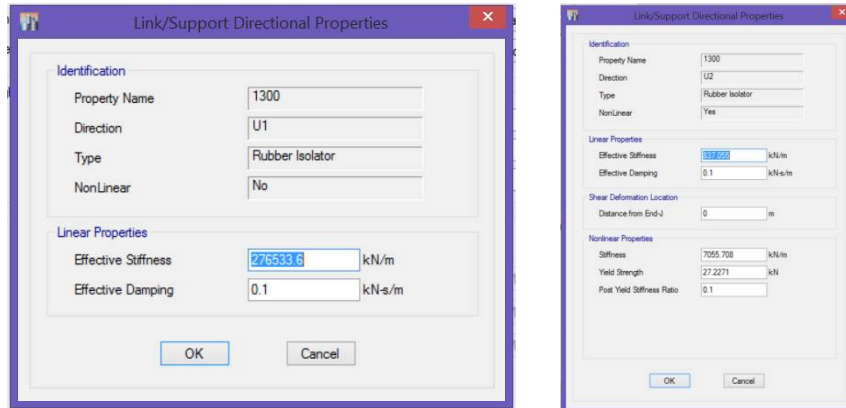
Link/Support Directional Properties

Identification

Property Name 1300

Direction U1

Type Rubber Isolator

NonLinear No

Linear Properties

Effective Stiffness 276533.6 kN/m

Effective Damping 0.1 kN-s/m

OK Cancel

Link/Support Directional Properties

Identification

Property Name 1300

Direction U2

Type Rubber Isolator

NonLinear Yes

Linear Properties

Effective Stiffness 837.055 kN/m

Effective Damping 0.1 kN-s/m

Shear Deformation Location

Distance from End-J 0 m

Nonlinear Properties

Stiffness 7055.708 kN/m

Yield Strength 27.2271 kN

Post Yield Stiffness Ratio 0.1

OK Cancel